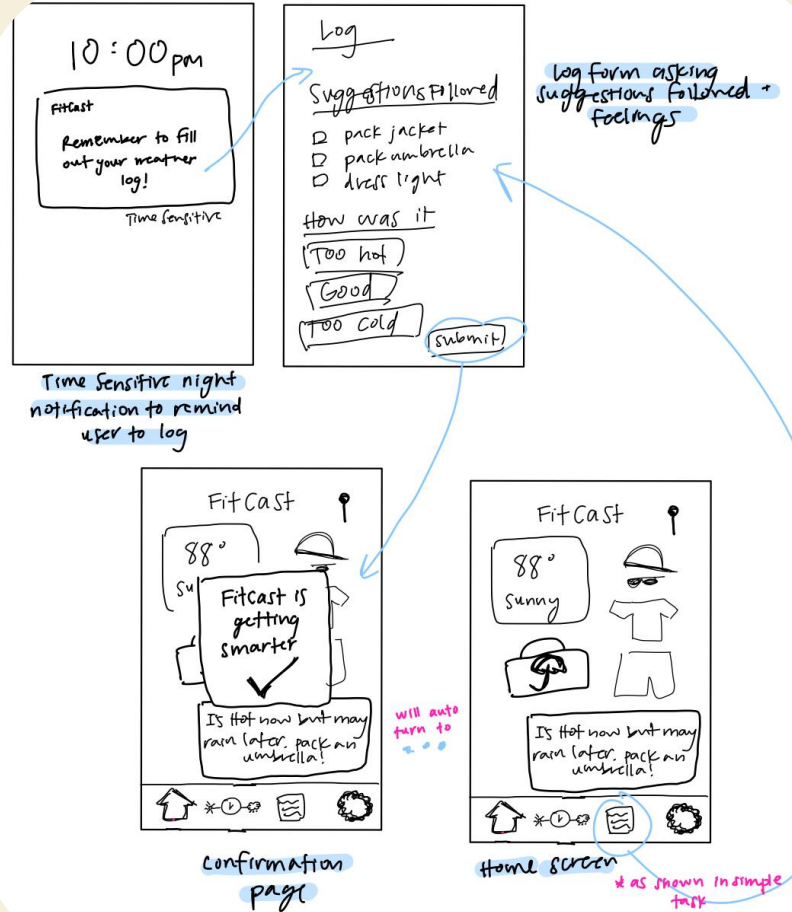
10:00pm

Fitcast

Remember to fill out your weather log!

Time Sensitive

Time Sensitive night notification to remind user to log

Log

Suggestions Followed

pack jacket

pack umbrella

dress light

How was it

Too hot

Good

Too cold

submit

Log form asking suggestions followed + feelings

FitCast

88°

Su

Fitcast is getting smarter

Is Hot now but may rain later, pack an umbrella!

will auto turn to

Confirmation page

FitCast

88°

Sunny

Is Hot now but may rain later, pack an umbrella!

Home Screen

* as shown in simple task